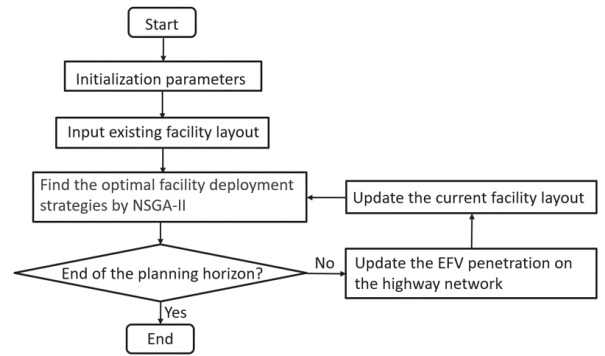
Start

Initialization parameters

Input existing facility layout

Find the optimal facility deployment strategies by NSGA-II

Update the current facility layout

End of the planning horizon?

No

Update the EFV penetration on the highway network

Yes

End